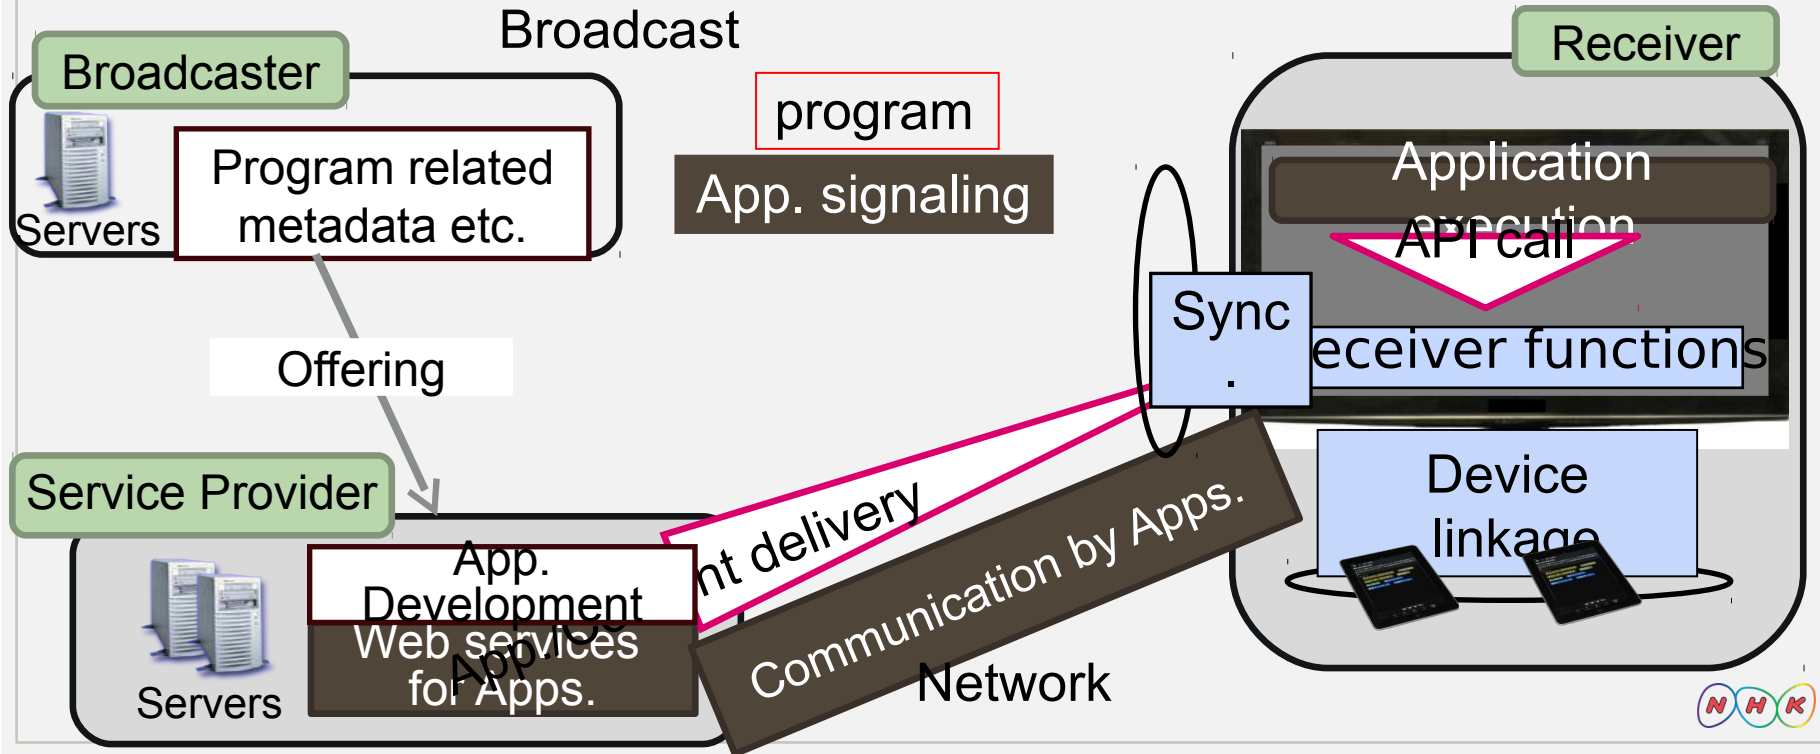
Broadcast

Broadcaster

Servers

Program related metadata etc.

program

App. signaling

Receiver

Application execution

API call

Sync .

eceiver functions

Offering

Service Provider

Servers

App. Development

Web services for Apps.

App

nt delivery

Communication by Apps.

Device linkage

Network

NHK